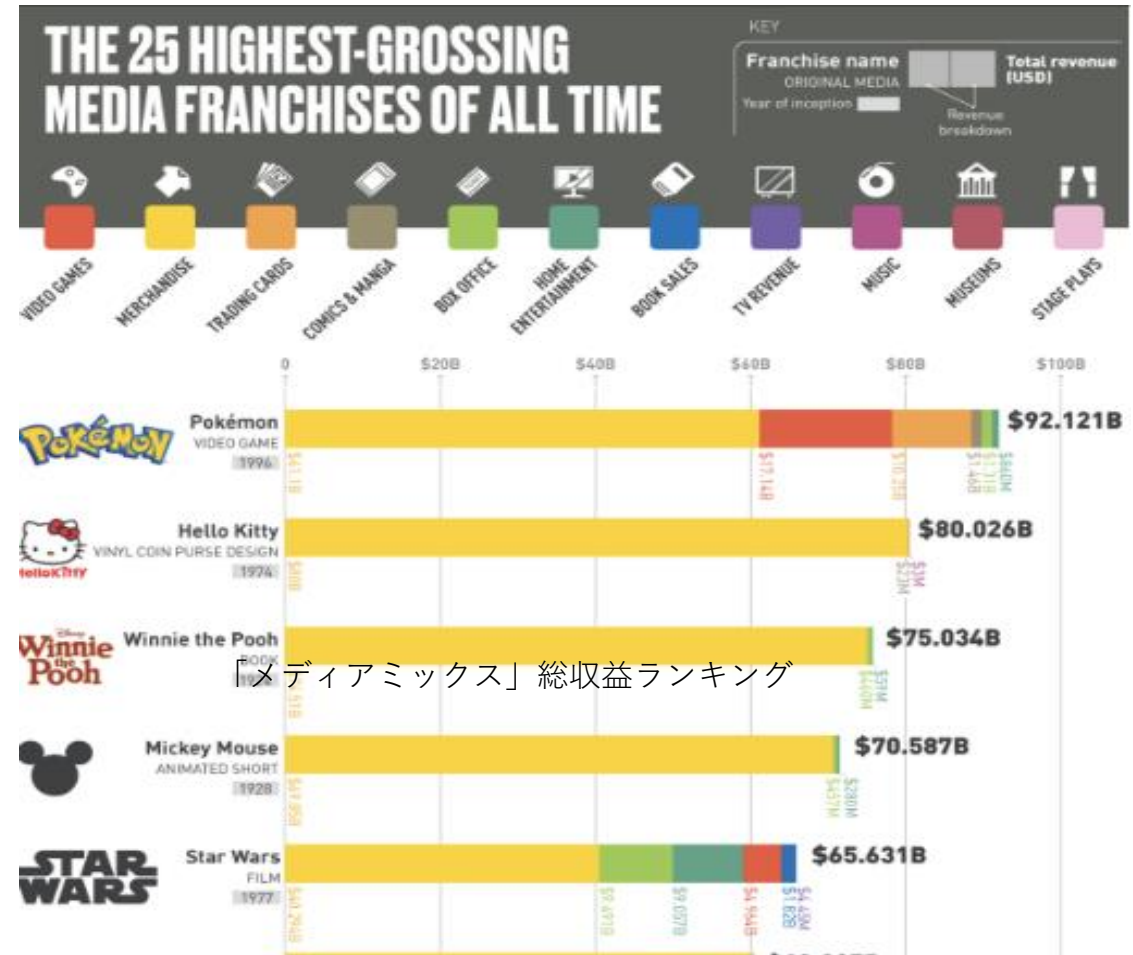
THE 25 HIGHEST-GROSSING MEDIA FRANCHISES OF ALL TIME

KEY
Franchise name
ORIGINAL MEDIA
Year of inception
Total revenue (USD)
Revenue breakdown

VIDEO GAMES
MERCHANDISE
TRADING CARDS
COMICS & MANGA
BOX OFFICE
HOME ENTERTAINMENT
BOOK SALES
TV REVENUE
MUSIC
MUSEUMS
STAGE PLAYS

0 $20B $40B $60B $80B $100B

Pokémon
VIDEO GAME
1996
$92.121B
$61.1B $17.14B $10.3B $1.46B $1.71B $840M

Hello Kitty
VINYL COIN PURSE DESIGN
1974
$80.026B
$80B $3M $23M

Winnie the Pooh
BOOK
19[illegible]
$75.034B
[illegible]61B $37M $460M

「メディアミックス」総収益ランキング

Mickey Mouse
ANIMATED SHORT
1928
$70.587B
$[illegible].85B $280M $457M

Star Wars
FILM
1977
$65.631B
$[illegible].296B $9.461B $9.070B $4.94B $1.62B $4.49M